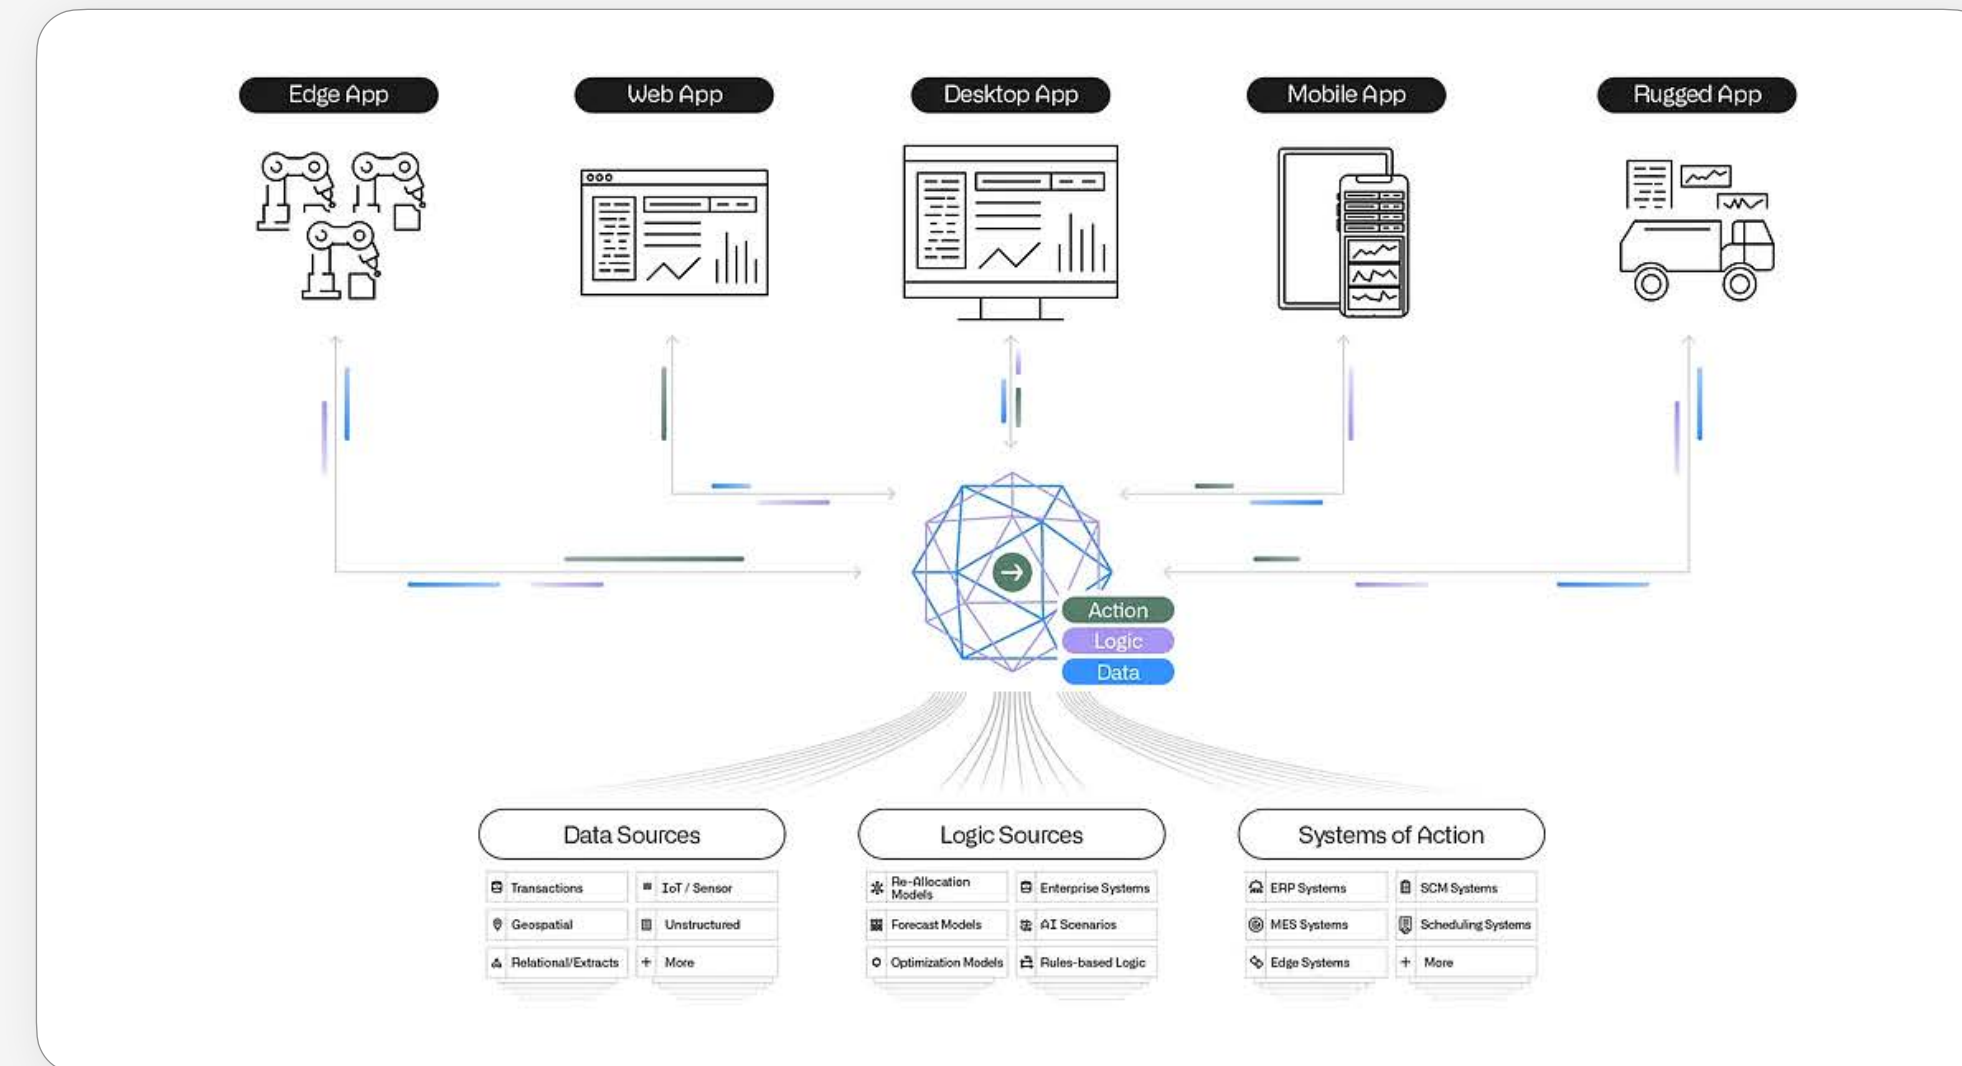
Edge App

Web App

Desktop App

Mobile App

Rugged App

Action
Logic
Data

Data Sources

Transactions
IoT / Sensor
Geospatial
Unstructured
Relational/Extracts
More

Logic Sources

Re-Allocation Models
Enterprise Systems
Forecast Models
AI Scenarios
Optimization Models
Rules-based Logic

Systems of Action

ERP Systems
SCM Systems
MES Systems
Scheduling Systems
Edge Systems
More